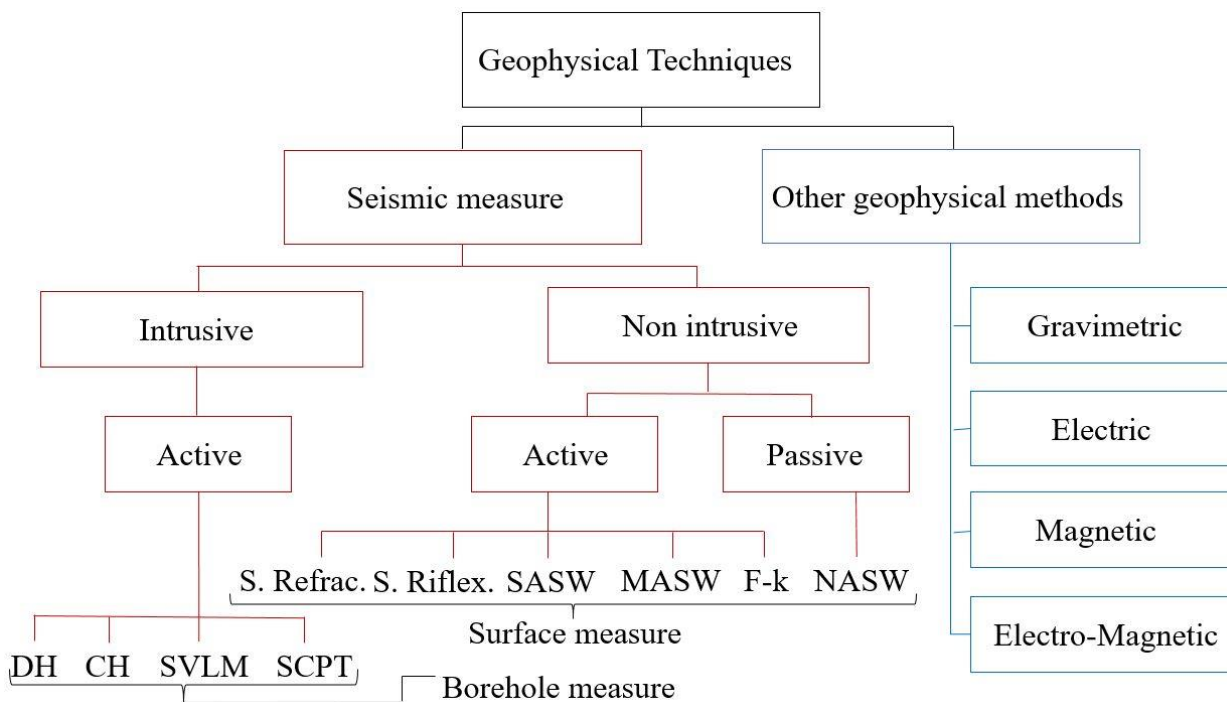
Geophysical Techniques

Seismic measure

Other geophysical methods

Intrusive

Non intrusive

Gravimetric

Active

Active

Passive

Electric

Magnetic

S. Refrac. S. Riflex. SASW MASW F-k NASW

Surface measure

Electro-Magnetic

DH CH SVLM SCPT

Borehole measure